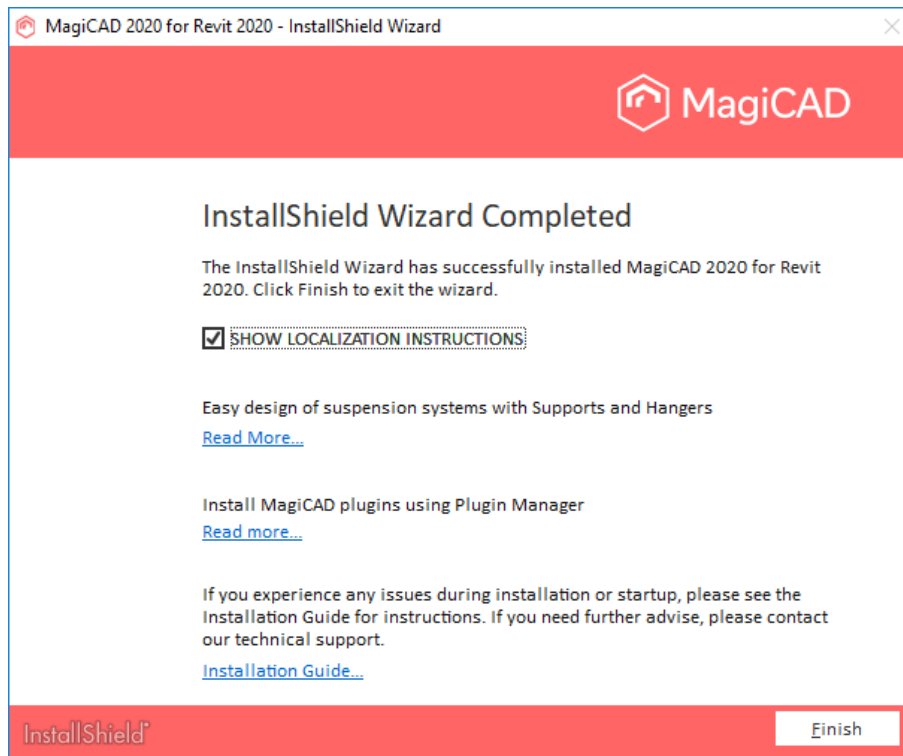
MagiCAD 2020 for Revit 2020 - InstallShield Wizard

MagiCAD

InstallShield Wizard Completed

The InstallShield Wizard has successfully installed MagiCAD 2020 for Revit 2020. Click Finish to exit the wizard.

SHOW LOCALIZATION INSTRUCTIONS

Easy design of suspension systems with Supports and Hangers

Read More...

Install MagiCAD plugins using Plugin Manager

Read more...

If you experience any issues during installation or startup, please see the Installation Guide for instructions. If you need further advise, please contact our technical support.

Installation Guide...

InstallShield

Finish